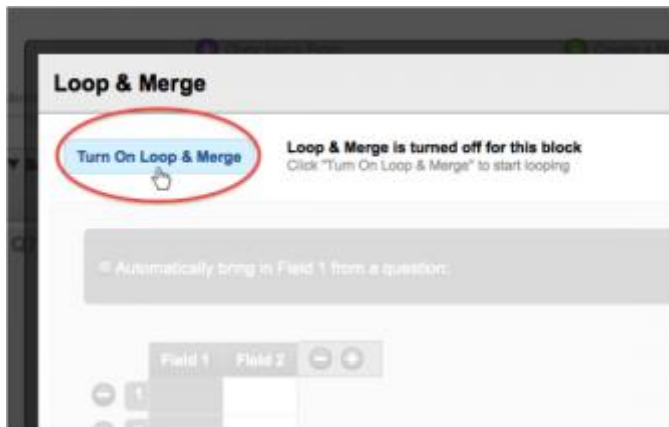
Loop & Merge

Turn On Loop & Merge

Loop & Merge is turned off for this block
Click "Turn On Loop & Merge" to start looping

Automatically bring in Field 1 from a question:

| Field 1 | Field 2 |
|---|---|
| 1 | |
| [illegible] | |